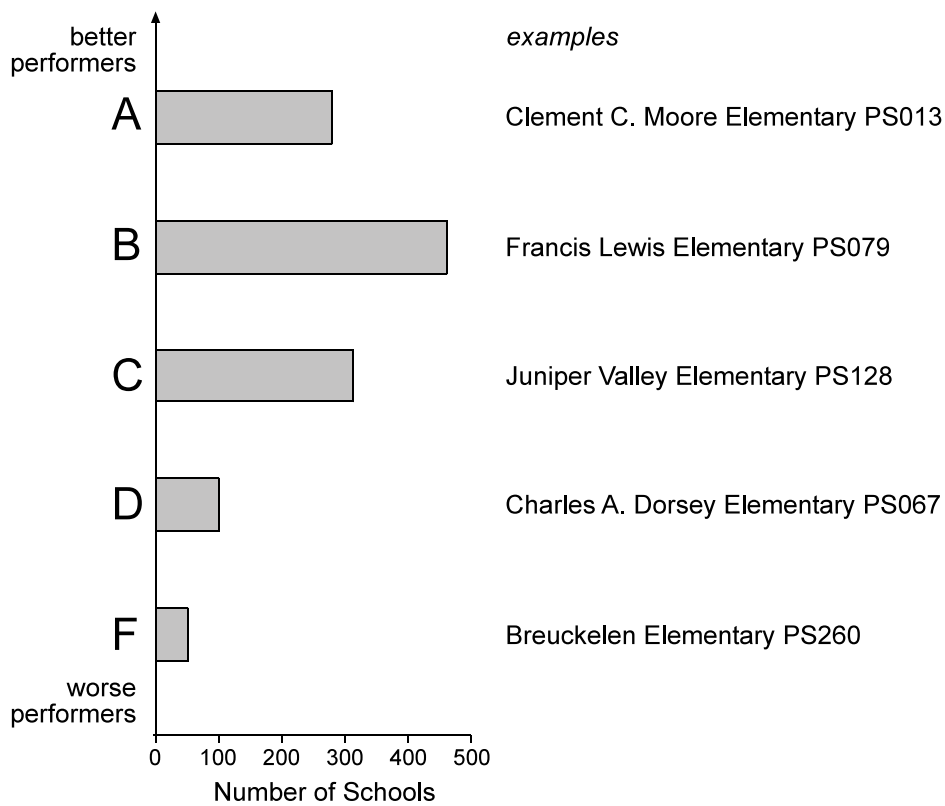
better performers

examples

A
Clement C. Moore Elementary PS013

B
Francis Lewis Elementary PS079

C
Juniper Valley Elementary PS128

D
Charles A. Dorsey Elementary PS067

F
Breuckelen Elementary PS260

worse performers

0 100 200 300 400 500

Number of Schools